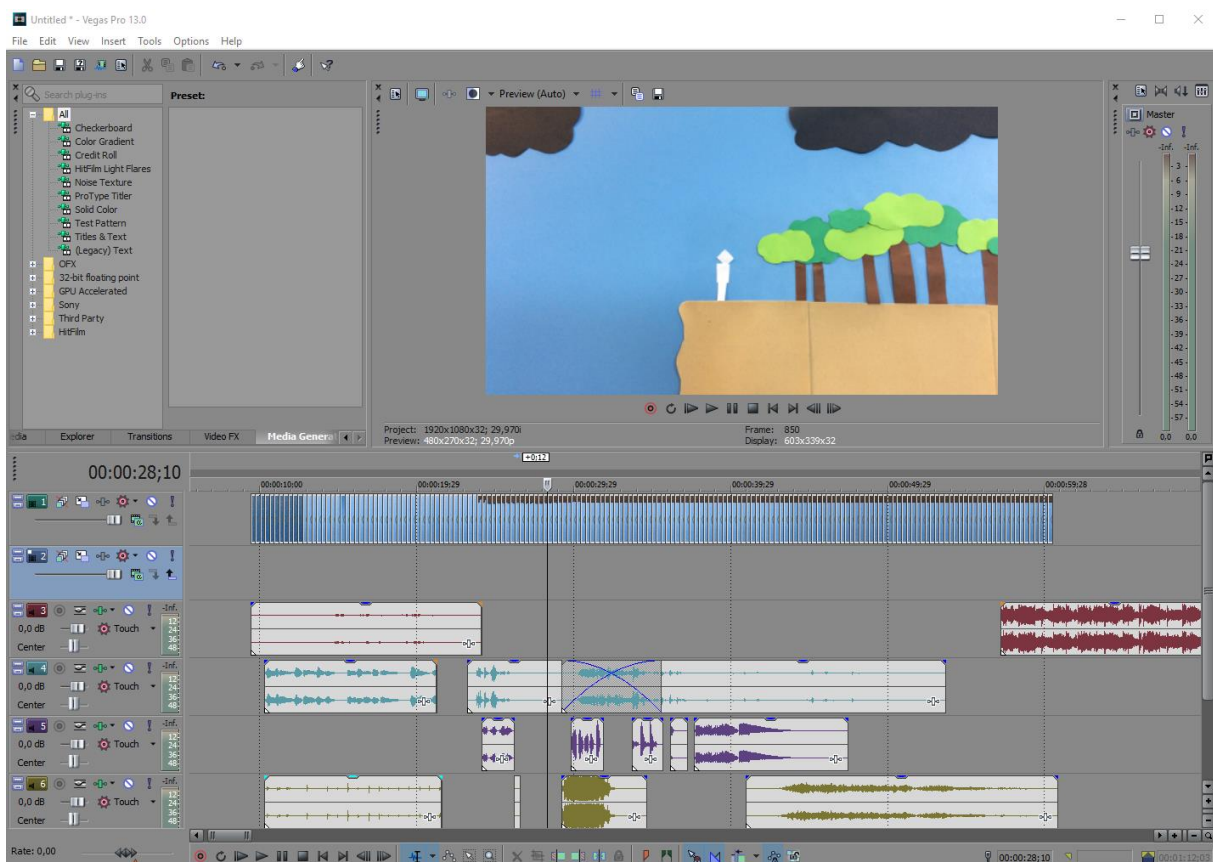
Untitled * - Vegas Pro 13.0

File Edit View Insert Tools Options Help

Search plug-ins

Preset:

All
Checkerboard
Color Gradient
Credit Roll
HitFilm Light Flares
Noise Texture
ProType Titler
Solid Color
Test Pattern
Titles & Text
(Legacy) Text
OFX
32-bit floating point
GPU Accelerated
Sony
Third Party
HitFilm

dia Explorer Transitions Video FX Media Genera

Preview (Auto)

Project: 1920x1080x32; 29,970i
Preview: 480x270x32; 29,970p

Frame: 850
Display: 603x339x32

Master

-Inf. -Inf.

3
6
9
12
15
18
21
24
27
30
33
36
39
42
45
48
51
54
57

0.0 0.0

00:00:28;10

+0:12

00:00:10:00 00:00:19:29 00:00:29:29 00:00:39:29 00:00:49:29 00:00:59:28

1

2

3 -Inf. 0,0 dB Touch Center 12 24 36 48

4 -Inf. 0,0 dB Touch Center 12 24 36 48

5 -Inf. 0,0 dB Touch Center 12 24 36 48

6 -Inf. 0,0 dB Touch Center 12 24 36 48

Rate: 0,00

00:00:28;10

00:01:12:00